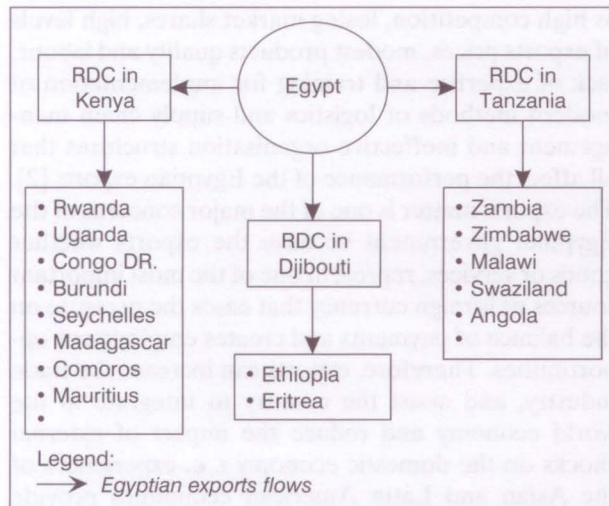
s high competition, losing market shares, high levels of exports prices, modest products quality and low ability to price and to adapt the requirements of markets, methods of logistics and supply chain management and ineffective organization structures that all affect the performance of the Egyptian exports [2]. The export sector is one of the major sources of the Egyptian economic; it provides the exporters country of their imports, represent one of the main important sources of foreign currency that ends the deficit in the balance of payments and creates employment opportunities. Therefore, stimulation increases the industry, and more the ability to integrate in the world economy and reduce the impact of external shocks on the domestic economy e.g. experiences of the Asian and Latin American countries provide

RDC in Kenya

Egypt

RDC in Tanzania

• Rwanda
• Uganda
• Congo DR.
• Burundi
• Seychelles
• Madagascar
• Comoros
• Mauritius
•

RDC in Djibouti

• Zambia
• Zimbabwe
• Malawi
• Swaziland
• Angola

Ethiopia
• Eritrea

Legend:
Egyptian exports flows